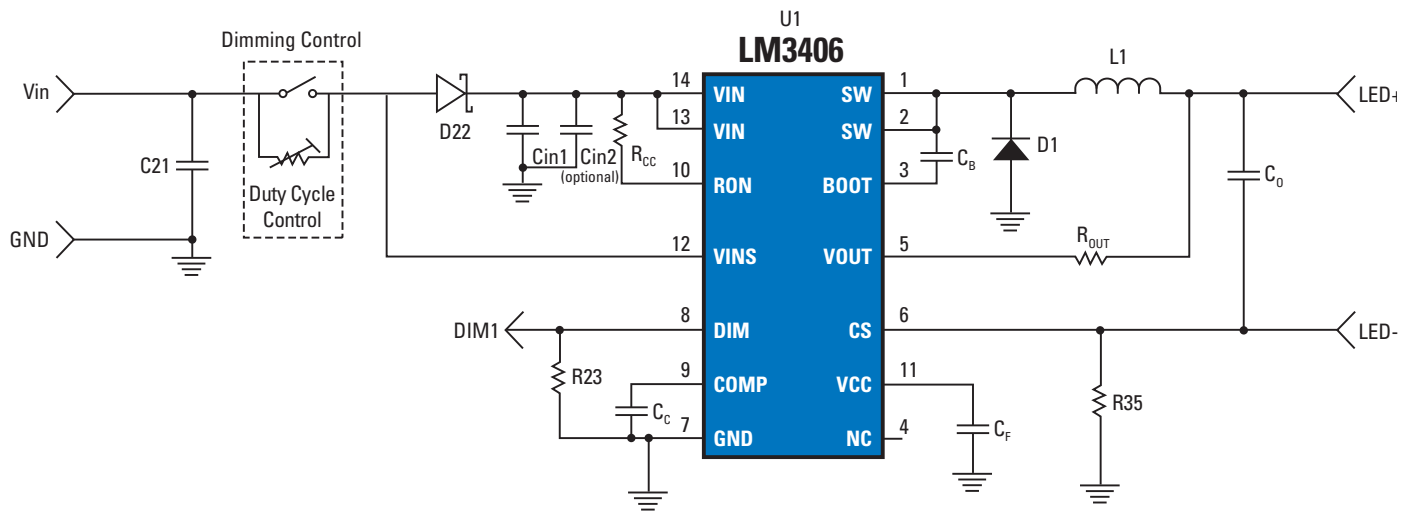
U1
LM3406

Dimming Control

Vin

GND

C21

Duty Cycle Control

D22

Cin1

Cin2 (optional)

$R_{CC}$

14 VIN
13 VIN
10 RON
12 VINS
8 DIM
9 COMP
7 GND

SW 1
SW 2
BOOT 3
VOUT 5
CS 6
VCC 11
NC 4

$C_B$

D1

L1

LED+

$C_O$

$R_{OUT}$

LED-

DIM1

R23

$C_C$

R35

$C_F$